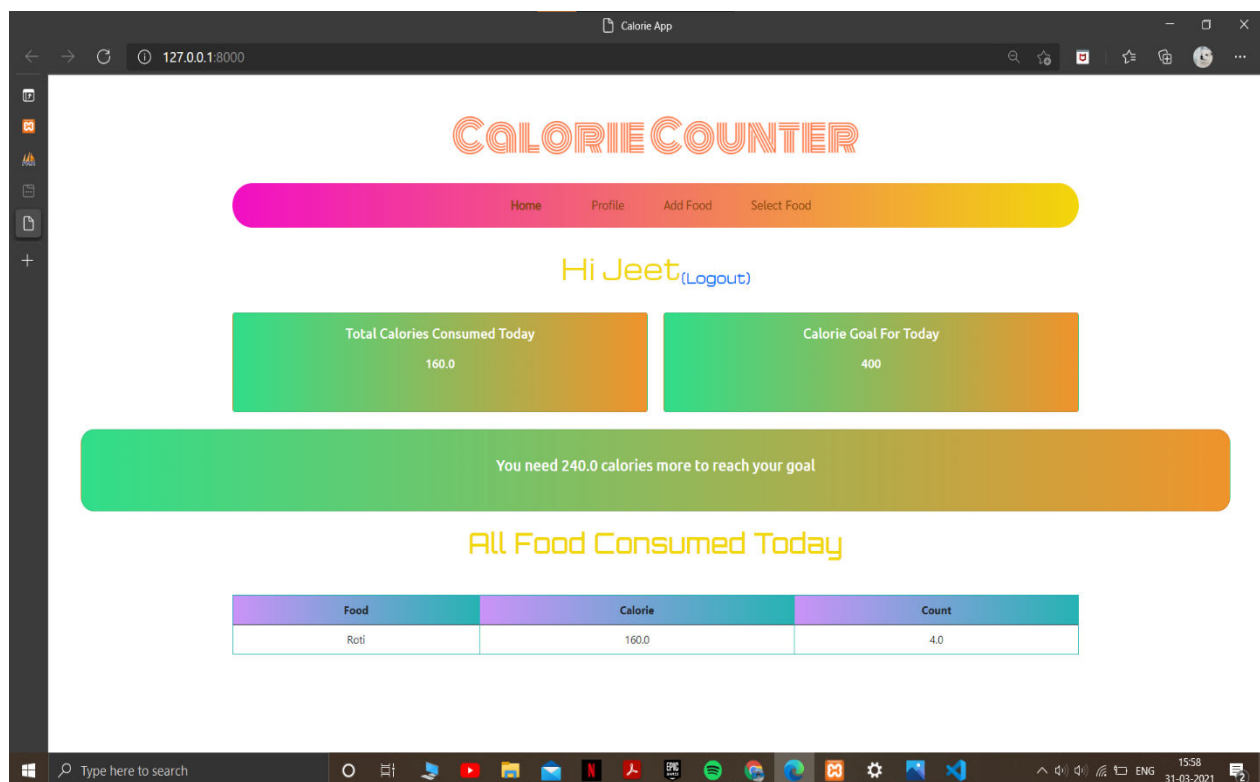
Calorie App

127.0.0.1:8000

Calorie Counter

Home Profile Add Food Select Food

Hi Jeet(Logout)

Total Calories Consumed Today

160.0

Calorie Goal For Today

400

You need 240.0 calories more to reach your goal

All Food Consumed Today

| Food | Calorie | Count |
|---|---|---|
| Roti | 160.0 | 4.0 |

Type here to search

ENG 15:58 31-03-2021